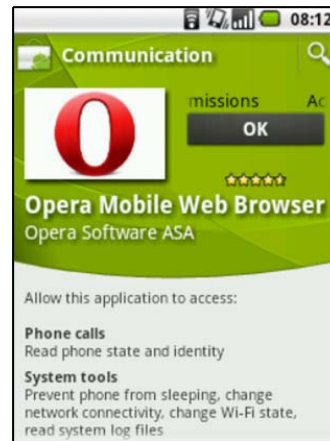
08:12

Communication

missions Ac

OK

Opera Mobile Web Browser
Opera Software ASA

Allow this application to access:

Phone calls
Read phone state and identity

System tools
Prevent phone from sleeping, change network connectivity, change Wi-Fi state, read system log files